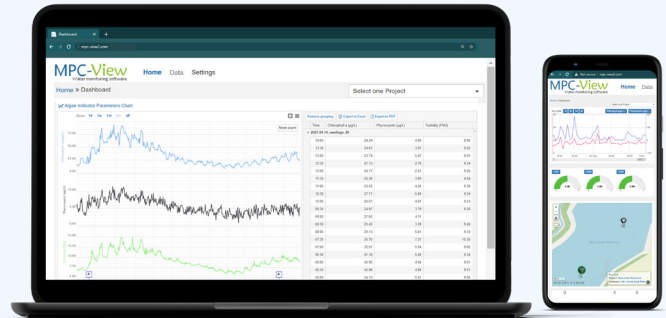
Dashboard

mpc-view2.com

MPC-View
Water monitoring software

Home Data Settings

Home > Dashboard

Select one Project

Algae Indicator Parameters Chart

Zoom 1d 1w 1m 1y all

Reset zoom

Remove grouping Export to Excel Export to PDF

| Time | Chlorophyll-a (µg/L) | Phycocyanin (µg/L) | Turbidity (FNU) |
|---|---|---|---|
| 2021-04-14, readings: 20 | | | |
| 10:00 | 24.05 | 6.89 | 8.86 |
| 11:00 | 24.81 | 5.81 | 8.52 |
| 12:00 | 23.13 | 5.47 | 8.51 |
| 13:00 | 23.77 | 2.16 | 8.24 |
| 14:00 | 24.71 | 2.47 | 8.39 |
| 15:00 | 22.16 | 5.89 | 8.55 |
| 16:00 | 23.53 | 6.34 | 8.39 |
| 17:00 | 27.72 | 6.66 | 8.24 |
| 18:00 | 26.07 | 4.67 | 8.33 |
| 19:00 | 27.85 | 4.17 | 8.33 |
| 20:00 | 25.46 | 3.36 | 8.48 |
| 21:00 | 26.72 | 7.27 | 10.25 |
| 22:00 | 22.57 | 6.54 | 9.92 |
| 23:00 | 41.16 | 5.30 | 10.88 |
| 00:00 | 40.86 | 6.93 | 11.88 |
| 01:00 | 47.29 | 5.96 | 11.84 |

Home